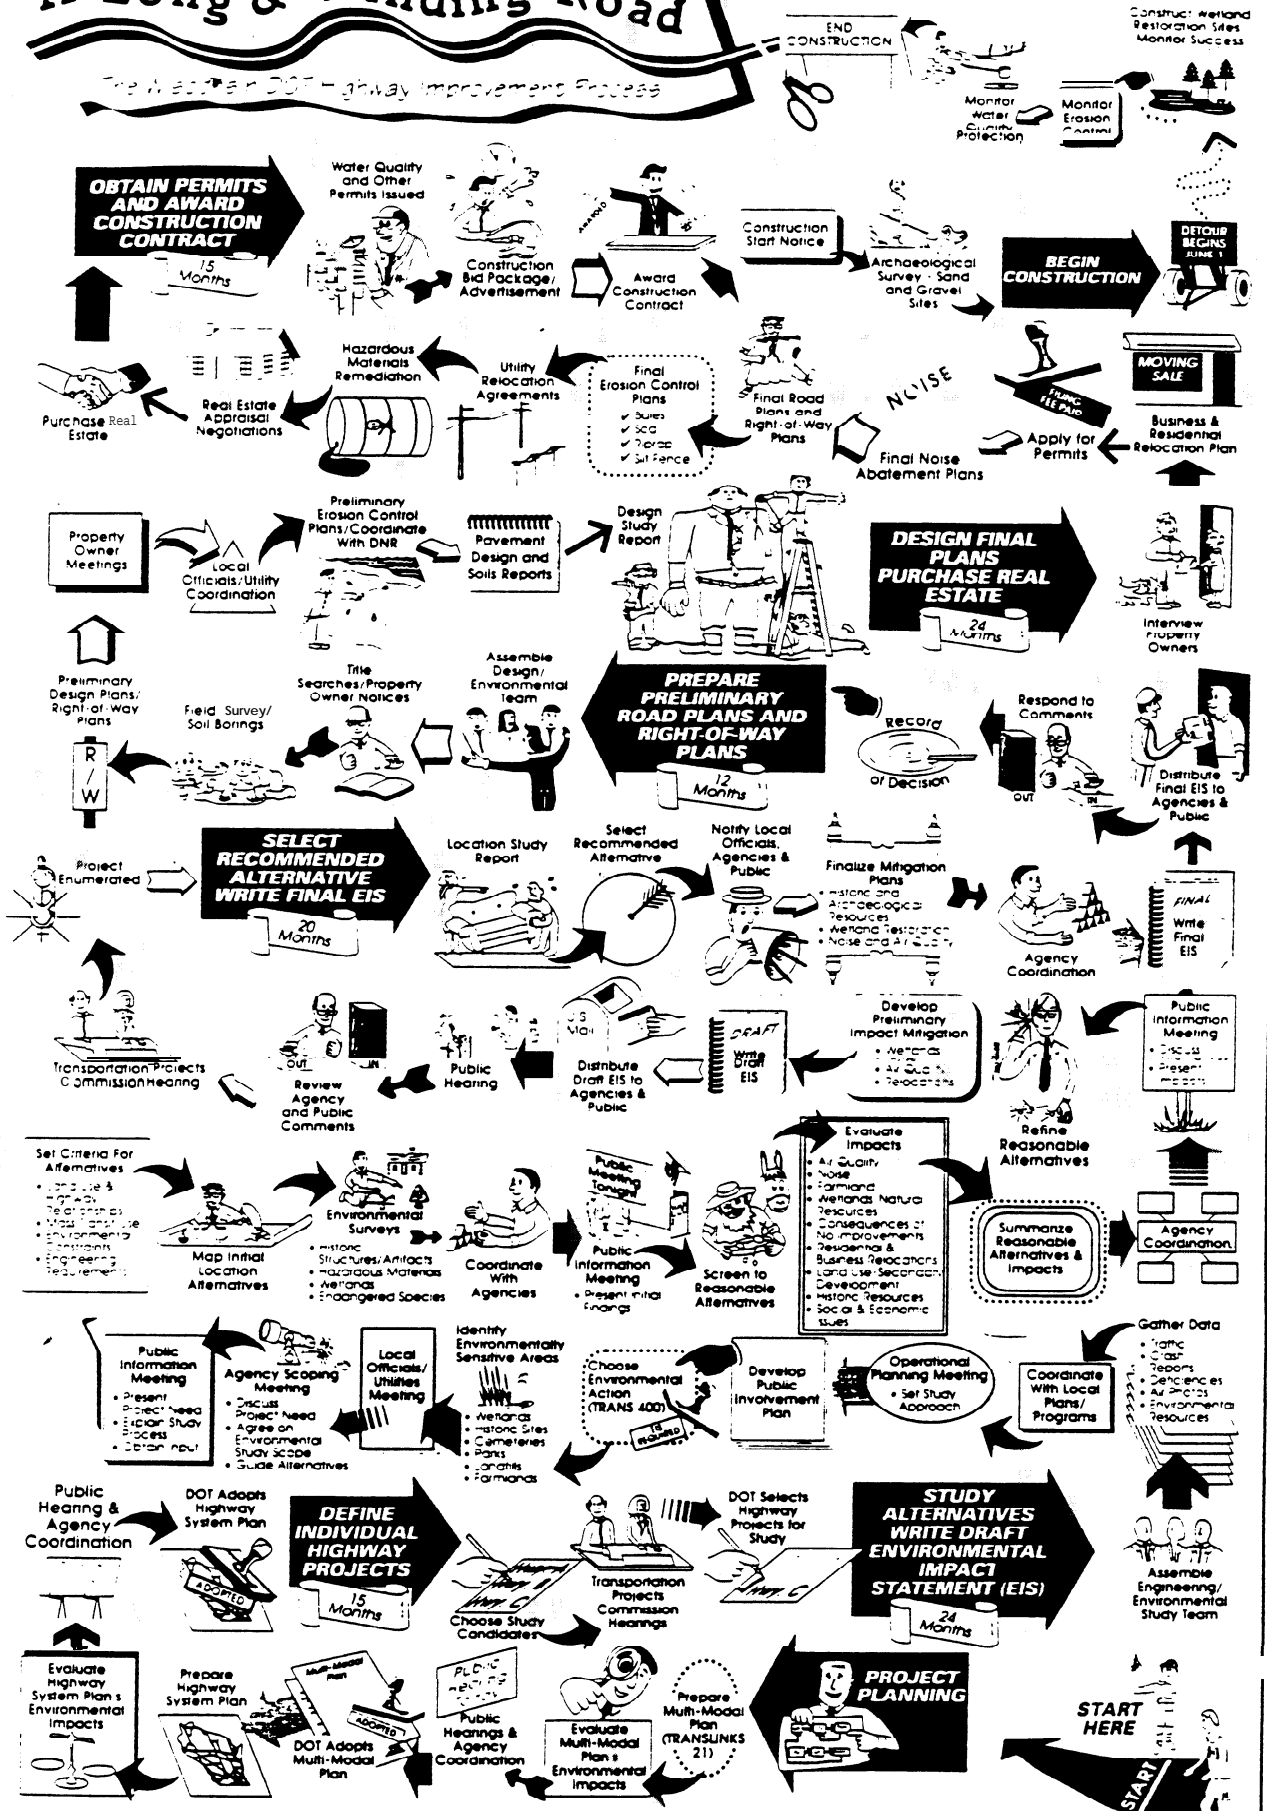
A Long & Winding Road

The Wisconsin DOT Highway Improvement Process

END CONSTRUCTION

Construct Wetland Restoration Sites Monitor Success

Monitor Water Quality Protection

Monitor Erosion Control

OBTAIN PERMITS AND AWARD CONSTRUCTION CONTRACT

15 Months

Water Quality and Other Permits Issued

Construction Bid Package/ Advertisement

Award Construction Contract

Construction Start Notice

Archaeological Survey - Sand and Gravel Sites

BEGIN CONSTRUCTION

DETOUR BEGINS JUNE 1

Purchase Real Estate

Real Estate Appraisal Negotiations

Hazardous Materials Remediation

Utility Relocation Agreements

Final Erosion Control Plans
✔ Buffers
✔ Sod
✔ Riprap
✔ Silt Fence

Final Road Plans and Right-of-Way Plans

NOISE

Final Noise Abatement Plans

Apply for Permits

MOVING SALE

Business & Residential Relocation Plan

Property Owner Meetings

Local Officials/Utility Coordination

Preliminary Erosion Control Plans/Coordinate With DNR

Pavement Design and Soils Reports

Design Study Report

DESIGN FINAL PLANS PURCHASE REAL ESTATE

24 Months

Interview Property Owners

Preliminary Design Plans/ Right-of-Way Plans

R / W

Field Survey/ Soil Borings

Title Searches/Property Owner Notices

Assemble Design/ Environmental Team

PREPARE PRELIMINARY ROAD PLANS AND RIGHT-OF-WAY PLANS

12 Months

Record of Decision

Respond to Comments

OUT IN

Distribute Final EIS to Agencies & Public

Project Enumerated

SELECT RECOMMENDED ALTERNATIVE WRITE FINAL EIS

20 Months

Location Study Report

Select Recommended Alternative

Notify Local Officials, Agencies & Public

Finalize Mitigation Plans
• Historic and Archaeological Resources
• Wetland Restoration
• Noise and Air Quality

Agency Coordination

FINAL Write Final EIS

Transportation Projects Commission Hearing

Review Agency and Public Comments

OUT IN

Public Hearing

U.S. Mail

Distribute Draft EIS to Agencies & Public

DRAFT Write Draft EIS

Develop Preliminary Impact Mitigation
• Wetlands
• Air Quality
• Relocations

Refine Reasonable Alternatives

Public Information Meeting
• Discuss
• Present Impacts

Set Criteria For Alternatives
• Land Use & Highway Relationships
• Mass Transit Use
• Environmental Constraints
• Engineering Requirements

Map Initial Location Alternatives

Environmental Surveys
• Historic Structures/Artifacts
• Hazardous Materials
• Wetlands
• Endangered Species

Coordinate With Agencies

Public Meeting Tonight

Public Information Meeting
• Present Initial Findings

Screen to Reasonable Alternatives

Evaluate Impacts
• Air Quality
• Noise
• Farmland
• Wetlands Natural Resources
• Consequences of No Improvements
• Residential & Business Relocations
• Land Use/Secondary Development
• Historic Resources
• Social & Economic Issues

Summarize Reasonable Alternatives & Impacts

Agency Coordination

Public Information Meeting
• Present Project Need
• Explain Study Process
• Obtain Input

Agency Scoping Meeting
• Discuss Project Need
• Agree on Environmental Study Scope
• Guide Alternatives

Local Officials/ Utilities Meeting

Identify Environmentally Sensitive Areas
• Wetlands
• Historic Sites
• Cemeteries
• Parks
• Landfills
• Farmlands

Choose Environmental Action (TRANS 400)

EIS REQUIRED

Develop Public Involvement Plan

Operational Planning Meeting
• Set Study Approach

Coordinate With Local Plans/ Programs

Gather Data
• Traffic
• Crash Reports
• Deficiencies
• Air Photos
• Environmental Resources

Public Hearing & Agency Coordination

DOT Adopts Highway System Plan

ADOPTED

DEFINE INDIVIDUAL HIGHWAY PROJECTS

15 Months

Choose Study Candidates

Transportation Projects Commission Hearings

DOT Selects Highway Projects for Study

Hwy C

STUDY ALTERNATIVES WRITE DRAFT ENVIRONMENTAL IMPACT STATEMENT (EIS)

24 Months

Assemble Engineering/ Environmental Study Team

Evaluate Highway System Plan's Environmental Impacts

Prepare Highway System Plan

Multi-Modal Plan

ADOPTED

DOT Adopts Multi-Modal Plan

PUBLIC HEARING

Public Hearings & Agency Coordination

Evaluate Multi-Modal Plan's Environmental Impacts

Prepare Multi-Modal Plan (TRANSLINKS 21)

PROJECT PLANNING

START HERE

START